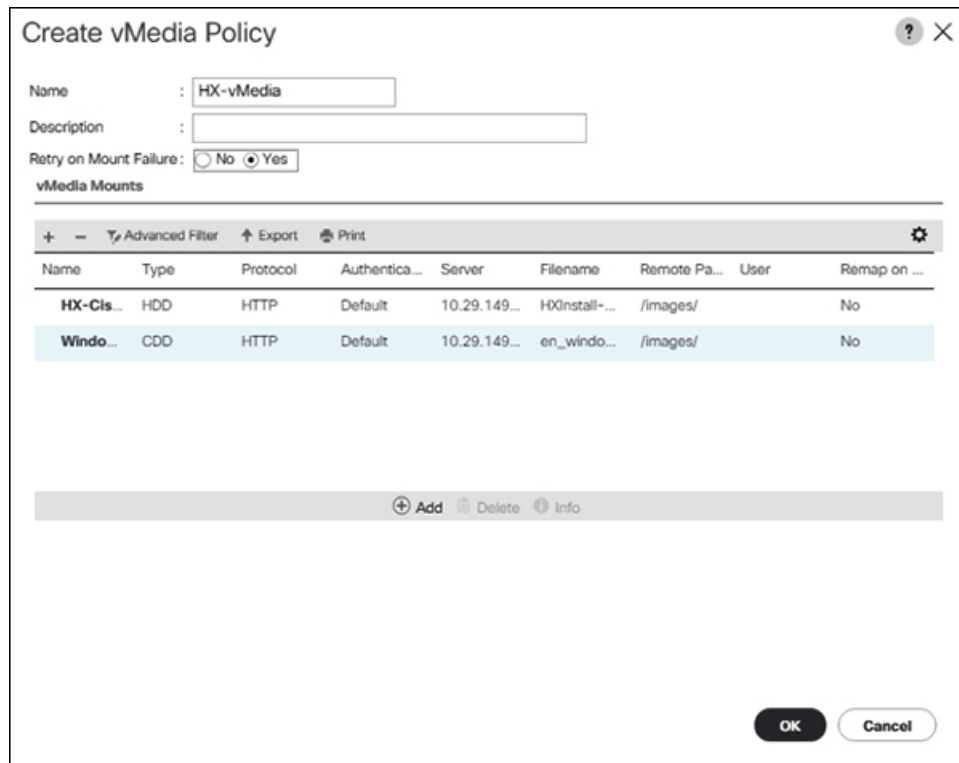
Create vMedia Policy

? ×

Name : HX-vMedia

Description :

Retry on Mount Failure : No Yes

vMedia Mounts

+ − Advanced Filter Export Print

| Name | Type | Protocol | Authentica... | Server | Filename | Remote Pa... | User | Remap on ... |
|---|---|---|---|---|---|---|---|---|
| HX-Cis... | HDD | HTTP | Default | 10.29.149... | HXInstall-... | /images/ | | No |
| Windo... | CDD | HTTP | Default | 10.29.149... | en_windo... | /images/ | | No |

Add Delete Info

OK Cancel